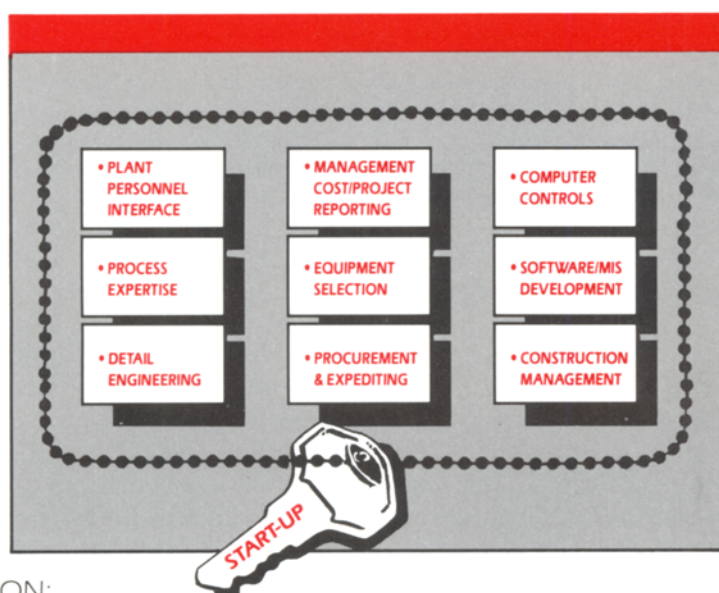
• PLANT PERSONNEL INTERFACE

• MANAGEMENT COST/PROJECT REPORTING

• COMPUTER CONTROLS

• PROCESS EXPERTISE

• EQUIPMENT SELECTION

• SOFTWARE/MIS DEVELOPMENT

• DETAIL ENGINEERING

• PROCUREMENT & EXPEDITING

• CONSTRUCTION MANAGEMENT

START-UP

ON: